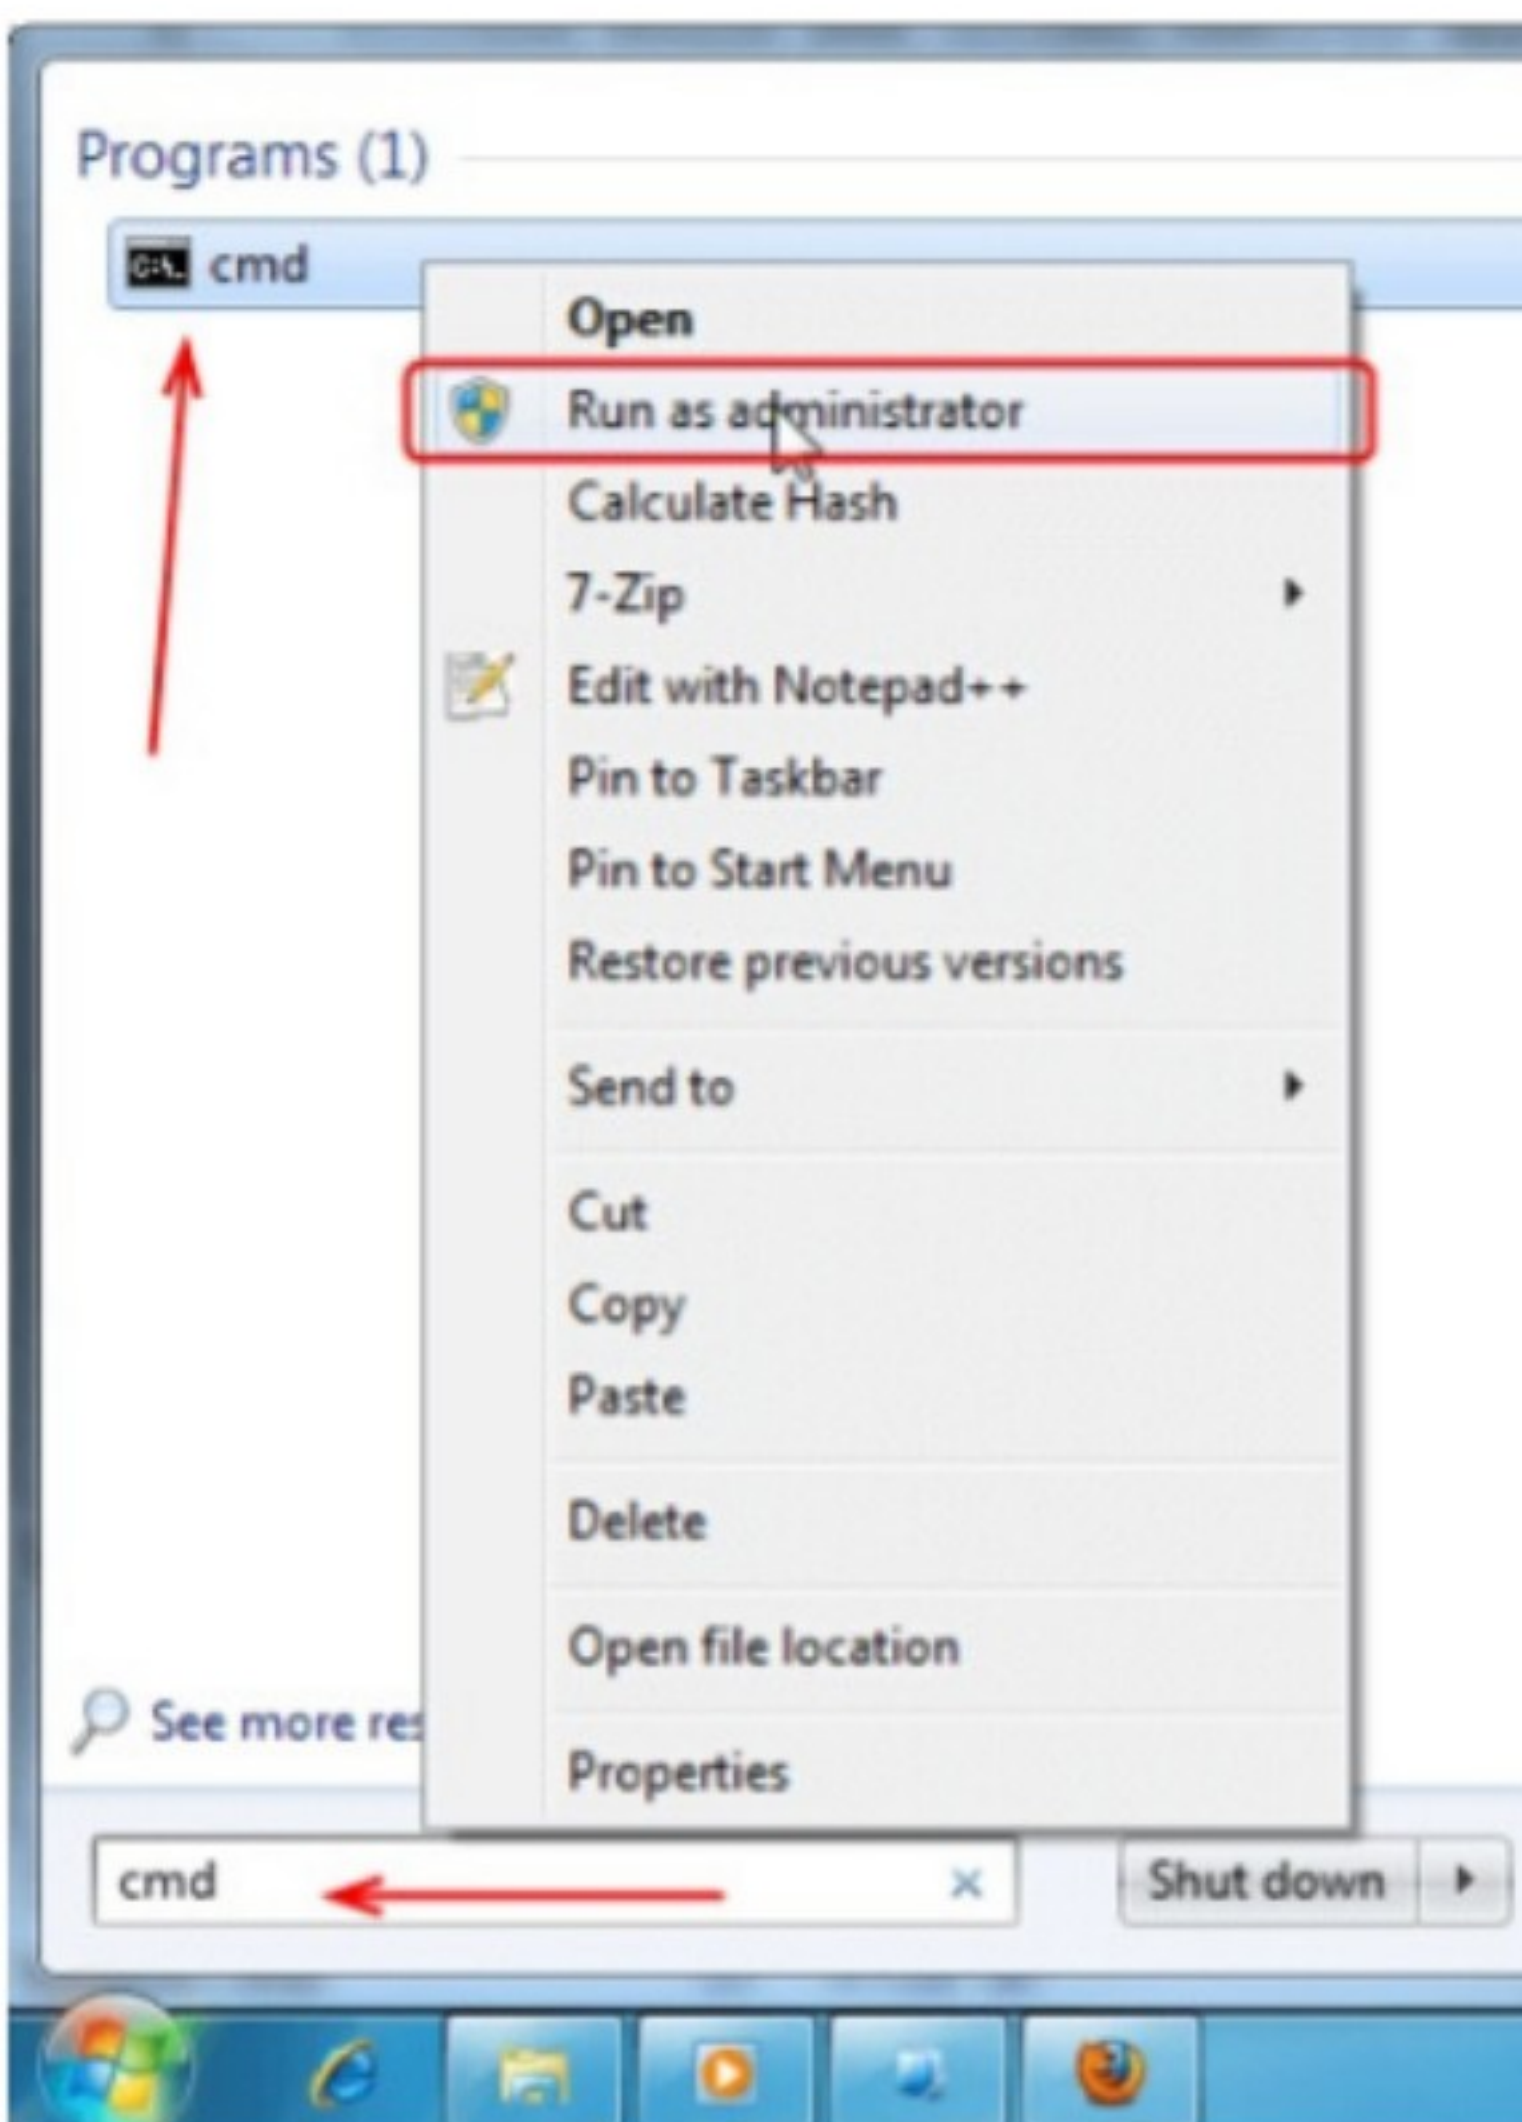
Programs (1)

cmd

Open
Run as administrator
Calculate Hash
7-Zip
Edit with Notepad++
Pin to Taskbar
Pin to Start Menu
Restore previous versions

Send to

Cut
Copy
Paste

Delete

Open file location

Properties

See more re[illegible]

cmd

Shut down